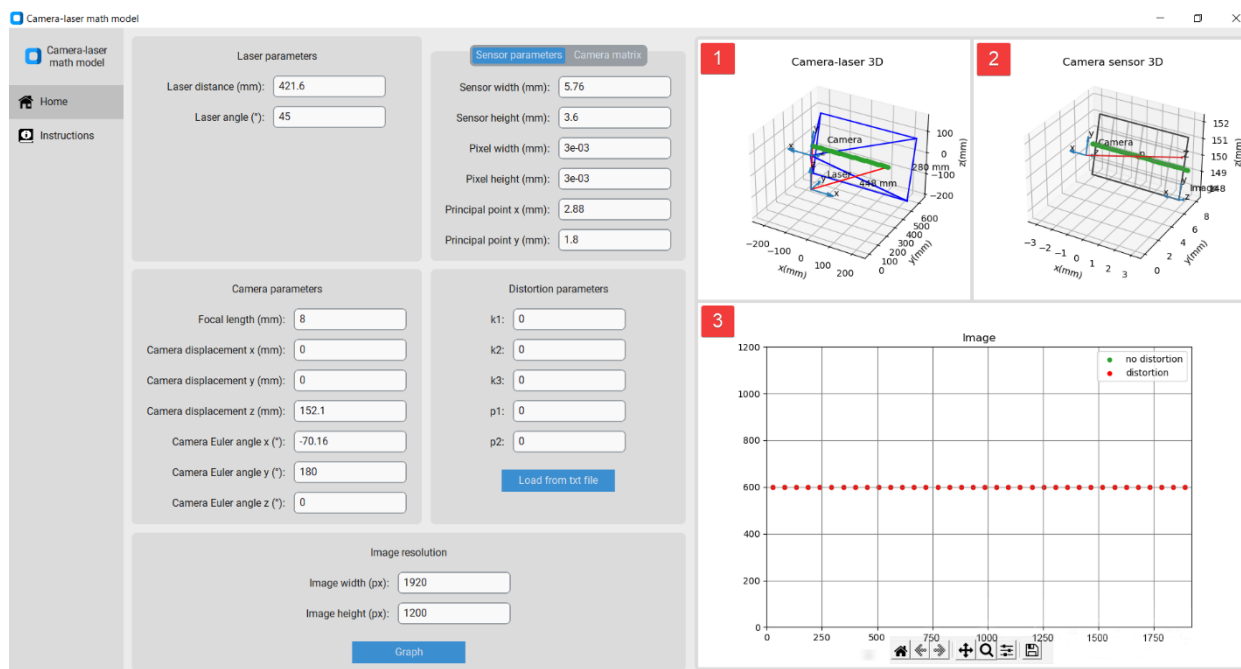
Camera-laser math model

Camera-laser math model

Home

Instructions

Laser parameters

Laser distance (mm): 421.6

Laser angle (°): 45

Sensor parameters | Camera matrix

Sensor width (mm): 5.76

Sensor height (mm): 3.6

Pixel width (mm): 3e-03

Pixel height (mm): 3e-03

Principal point x (mm): 2.88

Principal point y (mm): 1.8

Camera parameters

Focal length (mm): 8

Camera displacement x (mm): 0

Camera displacement y (mm): 0

Camera displacement z (mm): 152.1

Camera Euler angle x (°): -70.16

Camera Euler angle y (°): 180

Camera Euler angle z (°): 0

Distortion parameters

k1: 0

k2: 0

k3: 0

p1: 0

p2: 0

Load from txt file

Image resolution

Image width (px): 1920

Image height (px): 1200

Graph

1

Camera-laser 3D

Camera

Laser

280 mm

448 mm

100
0
−100
−200
z(mm)

−200 −100 0 100 200
x(mm)

0 100 200 300 400 500 600
y(mm)

2

Camera sensor 3D

Camera

Image

152
151
150
149
148
z(mm)

−3 −2 −1 0 1 2 3
x(mm)

0 2 4 6 8
y(mm)

3

Image

no distortion
distortion

1200
1000
800
600
400
200
0

0 250 500 750 1000 1250 1500 1750